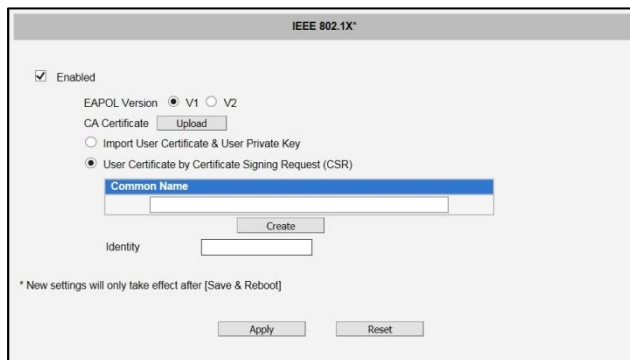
IEEE 802.1X*

Enabled

EAPOL Version V1 V2

CA Certificate Upload

Import User Certificate & User Private Key

User Certificate by Certificate Signing Request (CSR)

| Common Name |
|---|
| |

Create

Identity

* New settings will only take effect after [Save & Reboot]

Apply Reset